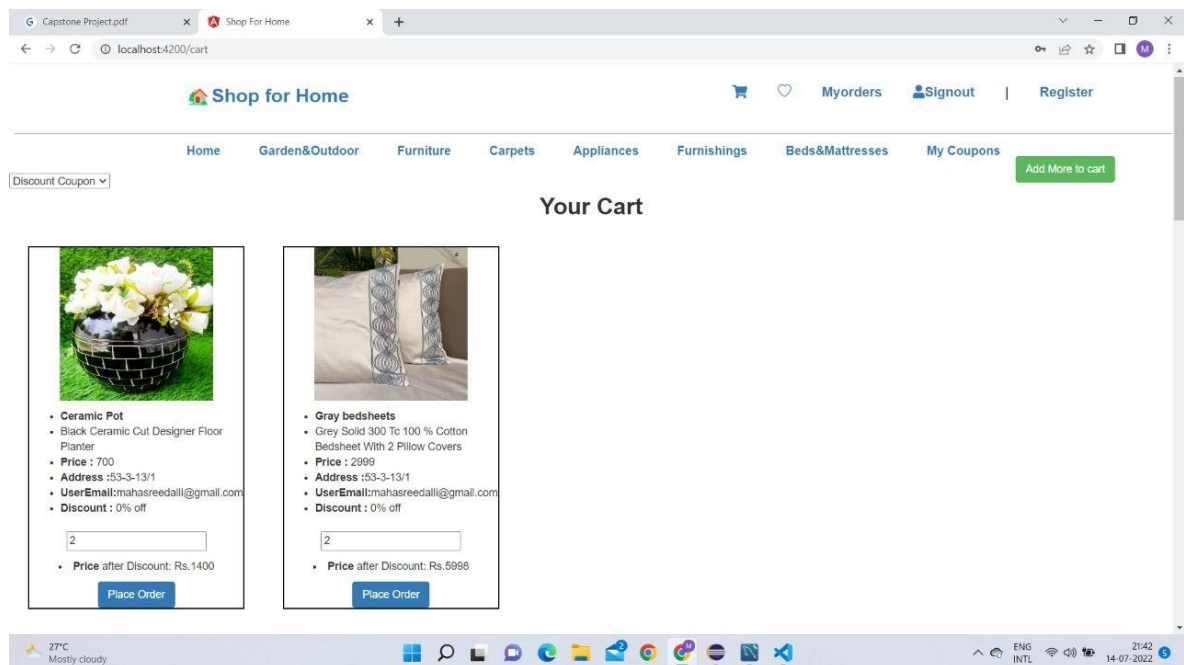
Capstone Project.pdf × Shop For Home × +

localhost:4200/cart

Shop for Home

Myorders Signout | Register

Home Garden&Outdoor Furniture Carpets Appliances Furnishings Beds&Mattresses My Coupons

Add More to cart

Discount Coupon

Your Cart

- **Ceramic Pot**
- Black Ceramic Cut Designer Floor Planter
- **Price :** 700
- **Address :**53-3-13/1
- **UserEmail:**mahasreedalli@gmail.com
- **Discount :** 0% off

2

- **Price** after Discount: Rs.1400

Place Order

- **Gray bedsheets**
- Grey Solid 300 Tc 100 % Cotton Bedsheet With 2 Pillow Covers
- **Price :** 2999
- **Address :**53-3-13/1
- **UserEmail:**mahasreedalli@gmail.com
- **Discount :** 0% off

2

- **Price** after Discount: Rs.5998

Place Order

27°C
Mostly cloudy

ENG
INTL

21:42
14-07-2022